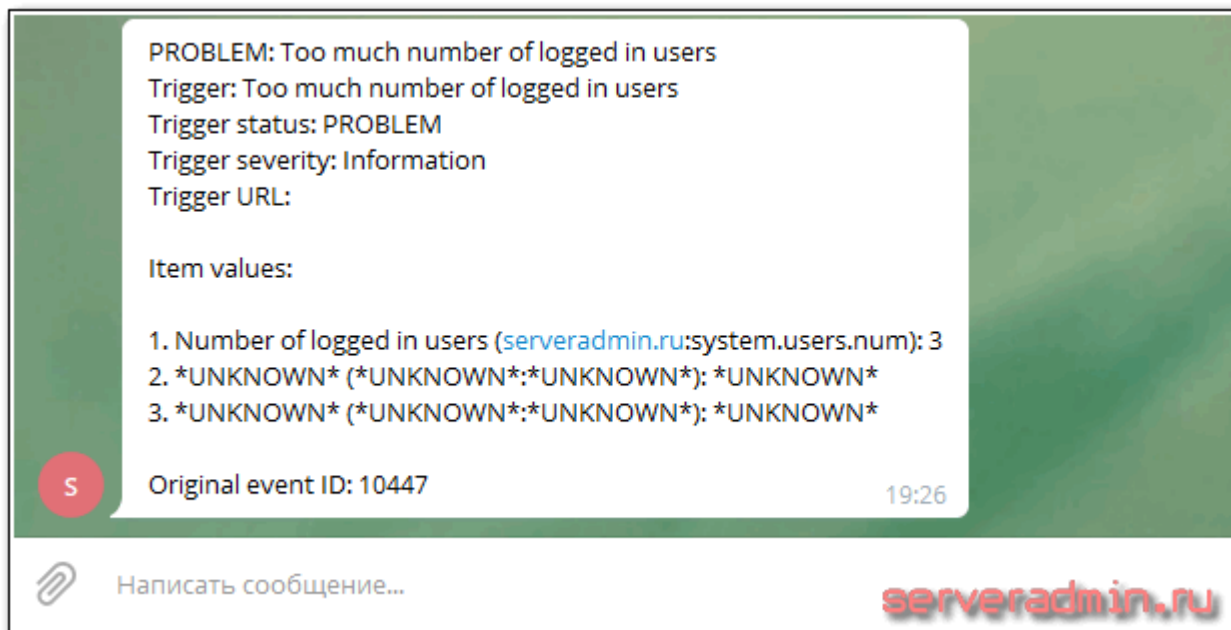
PROBLEM: Too much number of logged in users
Trigger: Too much number of logged in users
Trigger status: PROBLEM
Trigger severity: Information
Trigger URL:

Item values:

1. Number of logged in users (serveradmin.ru:system.users.num): 3
2. *UNKNOWN* (*UNKNOWN*:*UNKNOWN*): *UNKNOWN*
3. *UNKNOWN* (*UNKNOWN*:*UNKNOWN*): *UNKNOWN*

S

Original event ID: 10447

19:26

Написать сообщение...

serveradmin.ru